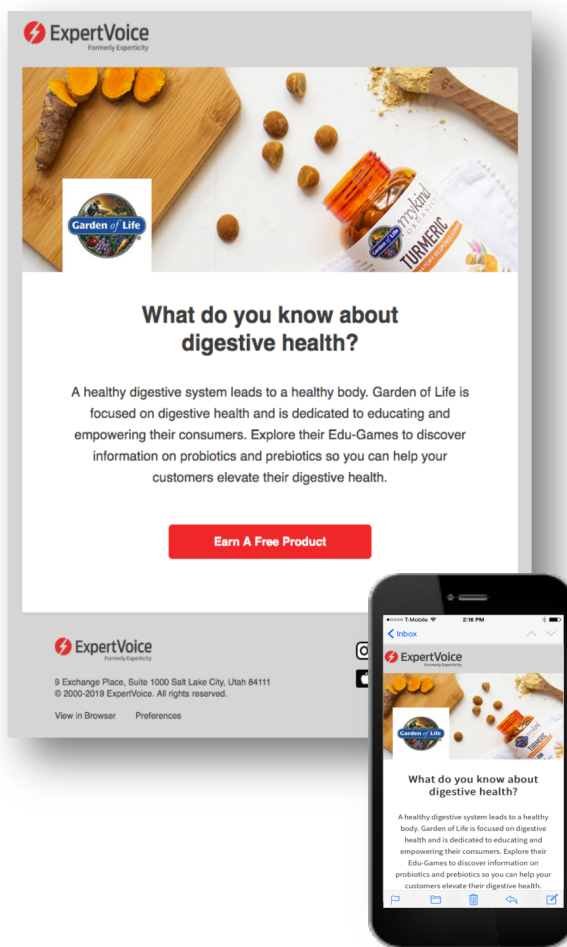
ExpertVoice
Formerly Experticity

Garden of Life

mykind ORGANICS
TURMERIC

What do you know about digestive health?

A healthy digestive system leads to a healthy body. Garden of Life is focused on digestive health and is dedicated to educating and empowering their consumers. Explore their Edu-Games to discover information on probiotics and prebiotics so you can help your customers elevate their digestive health.

Earn A Free Product

ExpertVoice
Formerly Experticity

9 Exchange Place, Suite 1000 Salt Lake City, Utah 84111
© 2000-2019 ExpertVoice. All rights reserved.

View in Browser Preferences

T-Mobile 2:16 PM
Inbox

ExpertVoice
Formerly Experticity

Garden of Life

What do you know about digestive health?

A healthy digestive system leads to a healthy body. Garden of Life is focused on digestive health and is dedicated to educating and empowering their consumers. Explore their Edu-Games to discover information on probiotics and prebiotics so you can help your customers elevate their digestive health.